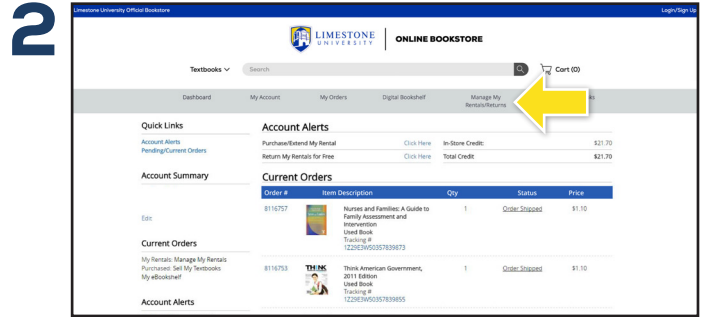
2

Limestone University Official Bookstore

Login/Sign Up

LIMESTONE UNIVERSITY | ONLINE BOOKSTORE

Textbooks

Search

Cart (0)

Dashboard | My Account | My Orders | Digital Bookshelf | Manage My Rentals/Returns | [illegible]s

Quick Links

Account Alerts
Pending/Current Orders

Account Summary

Edit

Current Orders

My Rentals: Manage My Rentals
Purchased: Sell My Textbooks
My eBookshelf

Account Alerts

Account Alerts

| | | | |
|---|---|---|---|
| Purchase/Extend My Rental | Click Here | In-Store Credit: | $21.70 |
| Return My Rentals for Free | Click Here | Total Credit | $21.70 |

Current Orders

| Order # | Item Description | Qty | Status | Price |
|---|---|---|---|---|
| 8116757 | Nurses and Families: A Guide to Family Assessment and Intervention Used Book Tracking # 1Z29E3W50357839873 | 1 | Order Shipped | $1.10 |
| 8116753 | THINK Think American Government, 2011 Edition Used Book Tracking # 1Z29E3W50357839855 | 1 | Order Shipped | $1.10 |